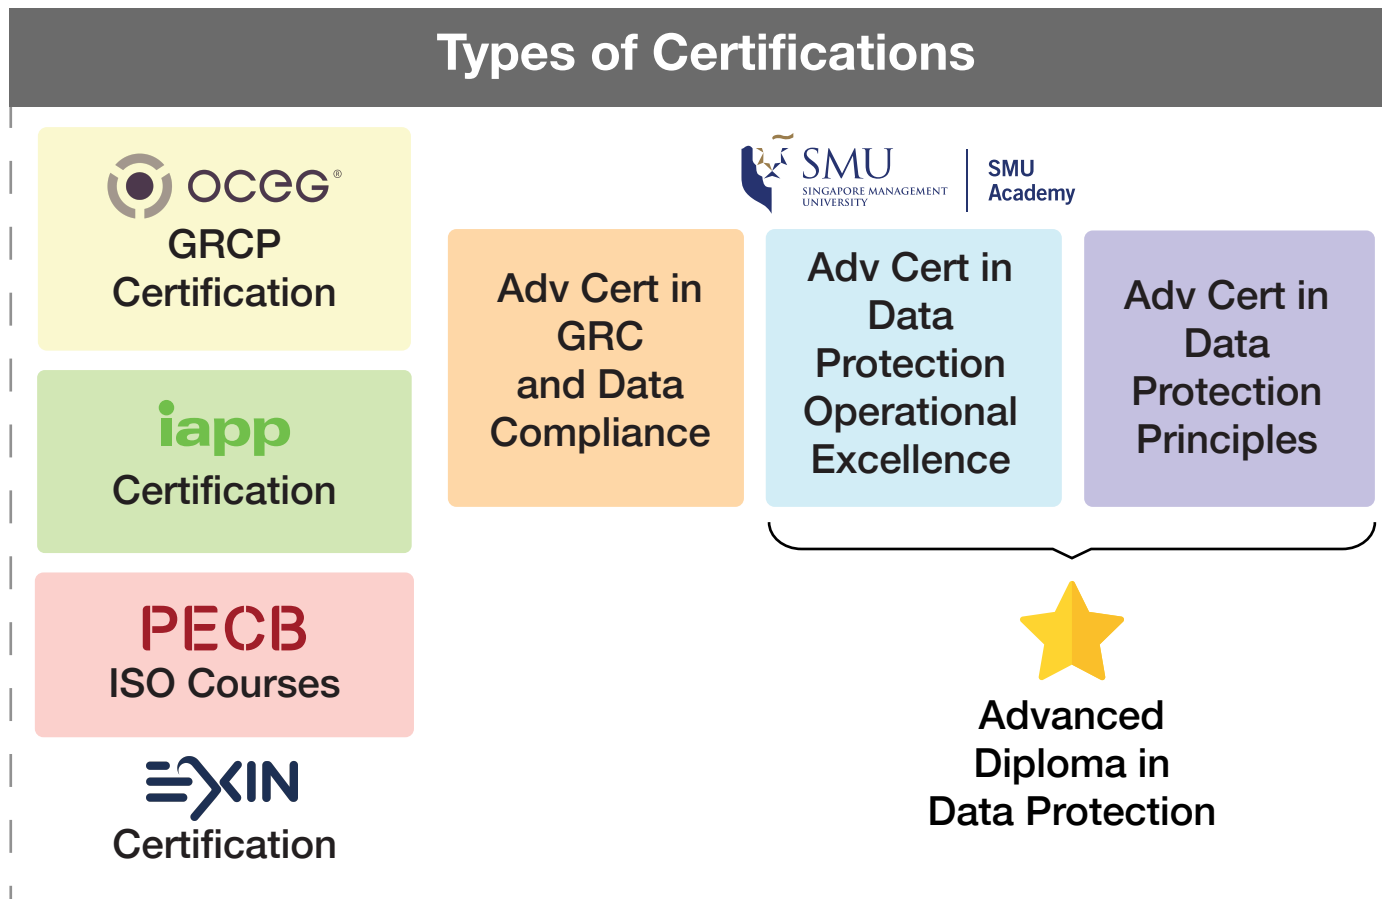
Types of Certifications

OCEG®
GRCP Certification

iapp
Certification

PECB
ISO Courses

EXIN
Certification

SMU SINGAPORE MANAGEMENT UNIVERSITY | SMU Academy

Adv Cert in GRC and Data Compliance

Adv Cert in Data Protection Operational Excellence

Adv Cert in Data Protection Principles

Advanced Diploma in Data Protection